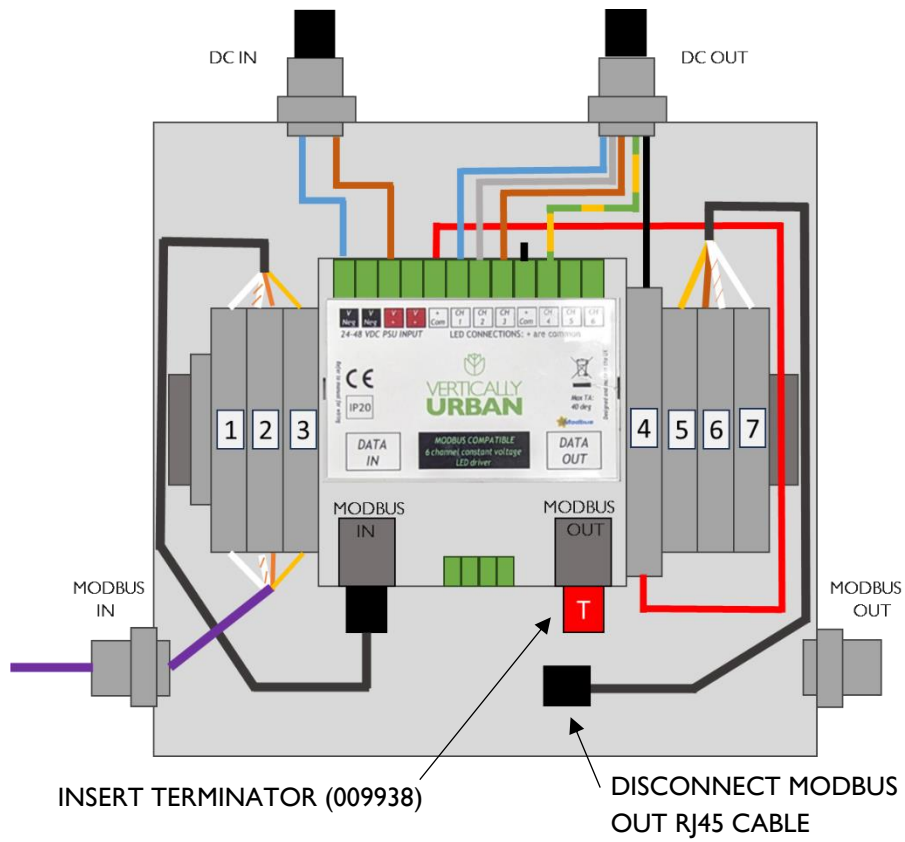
DC IN

DC OUT

V Neg | V Neg | V + | V + | + Com | CH 1 | CH 2 | CH 3 | + Com | CH 4 | CH 5 | CH 6

24-48 VDC PSU INPUT

LED CONNECTIONS: + are common

CE

IP20

VERTICALLY URBAN

MODBUS COMPATIBLE
6 channel constant voltage LED driver

Max TA: 40 deg

DATA IN

DATA OUT

1 2 3

4 5 6 7

MODBUS IN

MODBUS OUT

T

MODBUS IN

MODBUS OUT

INSERT TERMINATOR (009938)

DISCONNECT MODBUS OUT RJ45 CABLE